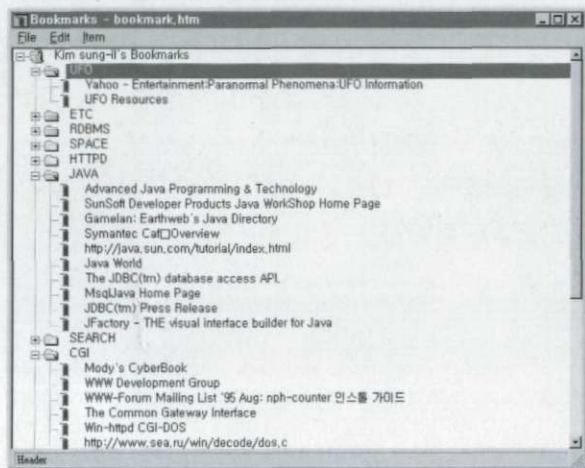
Bookmarks - bookmark.htm

File Edit Item

Kim sung-il's Bookmarks
UFO
Yahoo - Entertainment:Paranormal Phenomena:UFO Information
UFO Resources
ETC
RDBMS
SPACE
HTTPD
JAVA
Advanced Java Programming & Technology
SunSoft Developer Products Java WorkShop Home Page
Gamelan: Earthweb's Java Directory
Symantec Caf□Overview
http://java.sun.com/tutorial/index.html
Java World
The JDBC(tm) database access API
MsqlJava Home Page
JDBC(tm) Press Release
JFactory - THE visual interface builder for Java
SEARCH
CGI
Mody's CyberBook
WWW Development Group
WWW-Forum Mailing List '95 Aug: nph-counter 인스톨 가이드
The Common Gateway Interface
Win-httpd CGI-DOS
http://www.sea.ru/win/decode/dos.c

Header